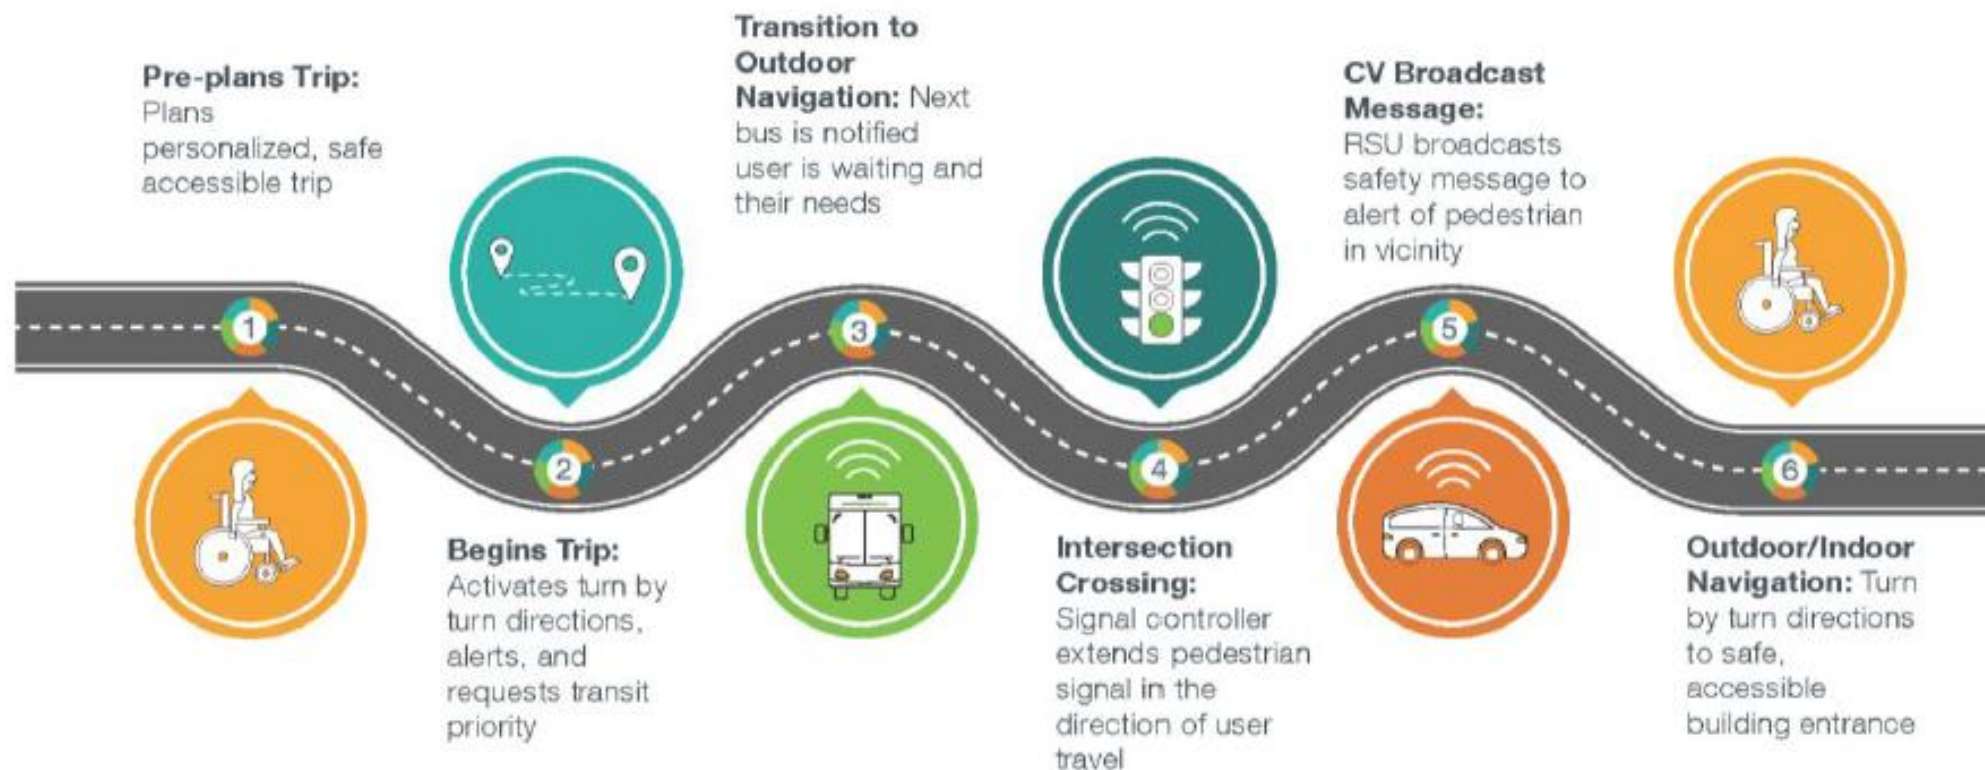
1
Pre-plans Trip: Plans personalized, safe accessible trip

2
Begins Trip: Activates turn by turn directions, alerts, and requests transit priority

3
Transition to Outdoor Navigation: Next bus is notified user is waiting and their needs

4
Intersection Crossing: Signal controller extends pedestrian signal in the direction of user travel

5
CV Broadcast Message: RSU broadcasts safety message to alert of pedestrian in vicinity

6
Outdoor/Indoor Navigation: Turn by turn directions to safe, accessible building entrance